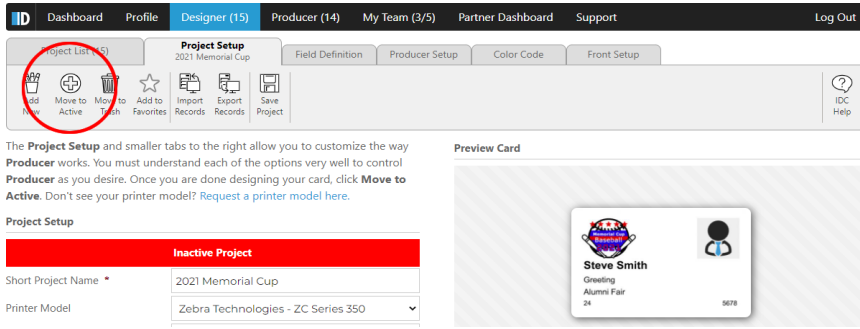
ID Dashboard Profile Designer (15) Producer (14) My Team (3/5) Partner Dashboard Support Log Out

Project List (15) Project Setup 2021 Memorial Cup Field Definition Producer Setup Color Code Front Setup

Add New Move to Active Move to Trash Add to Favorites Import Records Export Records Save Project IDC Help

The **Project Setup** and smaller tabs to the right allow you to customize the way **Producer** works. You must understand each of the options very well to control **Producer** as you desire. Once you are done designing your card, click **Move to Active**. Don't see your printer model? Request a printer model here.

**Project Setup**

Inactive Project

| Short Project Name * | 2021 Memorial Cup |
|---|---|
| Printer Model | Zebra Technologies - ZC Series 350 |

Preview Card

Memorial Cup Baseball

Steve Smith
Greeting
Alumni Fair
24 5678